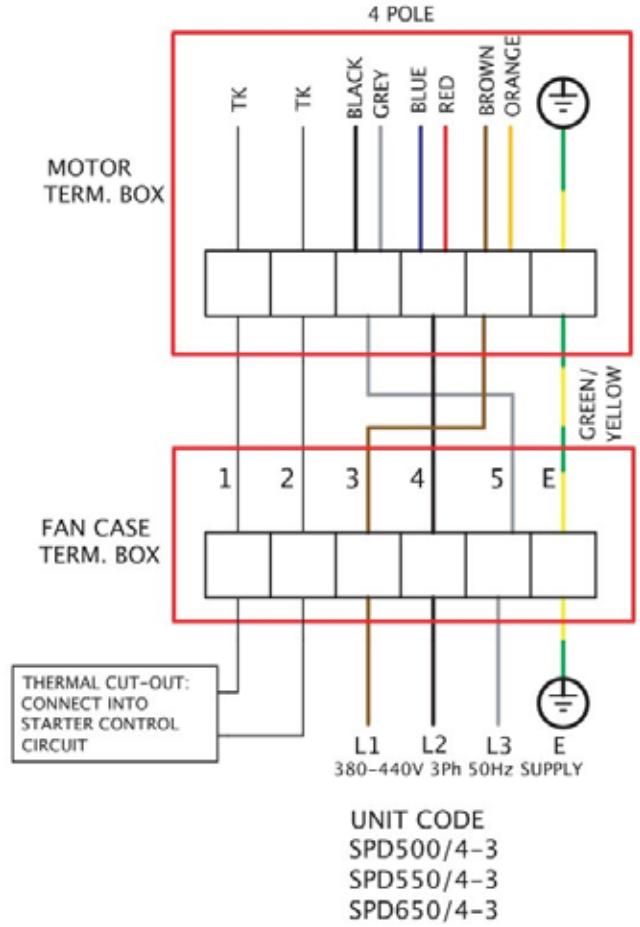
4 POLE

MOTOR TERM. BOX

TK TK BLACK GREY BLUE RED BROWN ORANGE

GREEN / YELLOW

1 2 3 4 5 E

FAN CASE TERM. BOX

THERMAL CUT-OUT: CONNECT INTO STARTER CONTROL CIRCUIT

L1 L2 L3 E
380-440V 3Ph 50Hz SUPPLY

UNIT CODE
SPD500/4-3
SPD550/4-3
SPD650/4-3